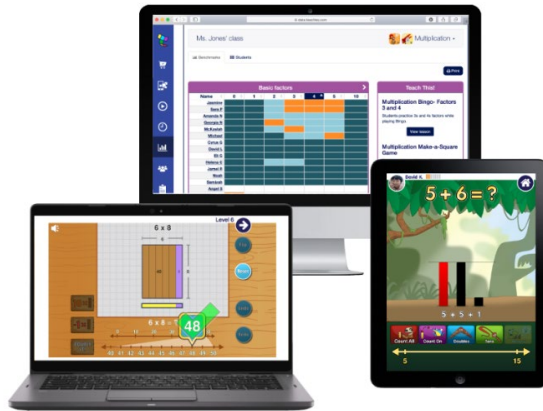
Ms. Jones' class

Multiplication

Benchmarks

Students

Print

Basic factors

Teach This!

Multiplication Bingo- Factors 3 and 4

View lesson

Multiplication Make-a-Square Game

Level 6

6 x 8

48

David K.

$5+6=?$

$5+5+1$

Count All

Count On

Doubles

5

15